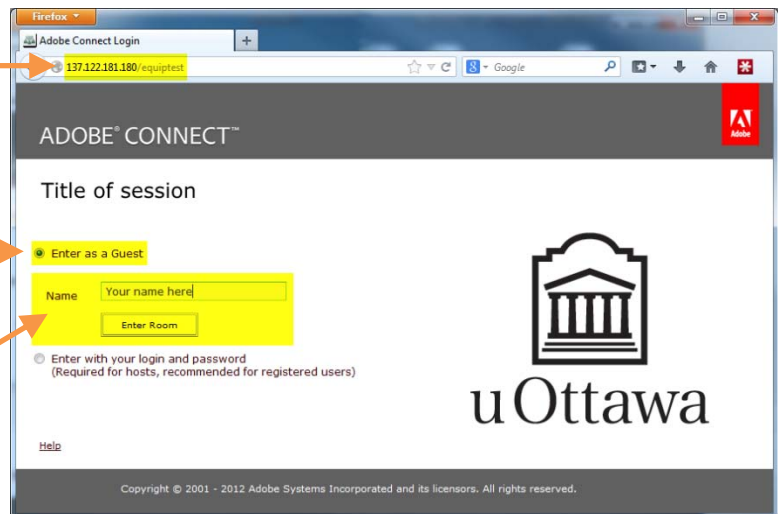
Firefox

Adobe Connect Login

+

137.122.181.180/equiptest

Google

ADOBE® CONNECT™

Adobe

Title of session

Enter as a Guest

Name

Your name here

Enter Room

Enter with your login and password
(Required for hosts, recommended for registered users)

uOttawa

Help

Copyright © 2001 - 2012 Adobe Systems Incorporated and its licensors. All rights reserved.